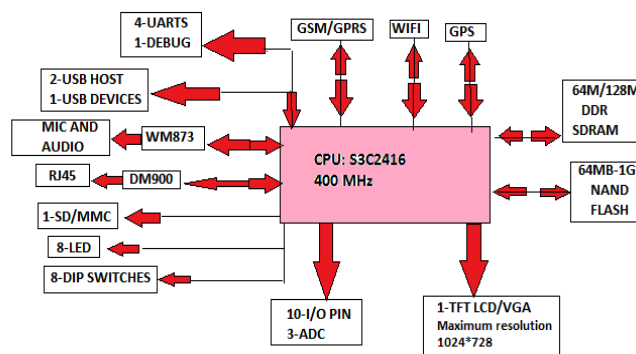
4-UARTS
1-DEBUG

GSM/GPRS

WIFI

GPS

2-USB HOST
1-USB DEVICES

64M/128M
DDR
SDRAM

MIC AND
AUDIO

WM873

CPU: S3C2416
400 MHz

RJ45

DM900

64MB-1G
NAND
FLASH

1-SD/MMC

8-LED

8-DIP SWITCHES

10-I/O PIN
3-ADC

1-TFT LCD/VGA
Maximum resolution
1024*728